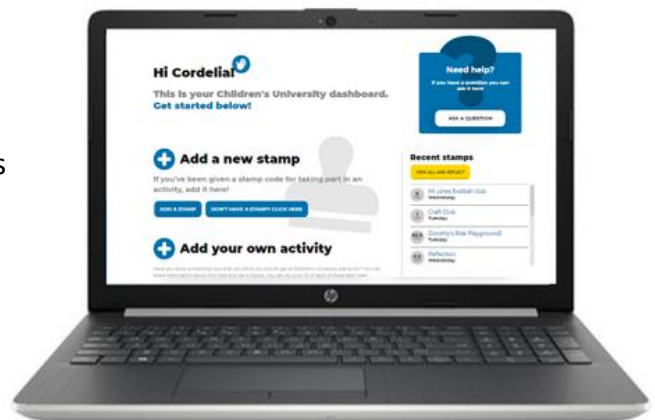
s

Hi Cordelia!

This is your Children's University dashboard. Get started below!

Need help?

If you have a question you can ask it here

ASK A QUESTION

Add a new stamp

If you've been given a stamp code for taking part in an activity, add it here!

ADD A STAMP

DON'T HAVE A STAMP? CLICK HERE

Recent stamps

VIEW ALL AND REFLECT

Mr Jones football club
Wednesday

Craft Club
Tuesday

Dorothy's Risk Playground
Tuesday

Reflection
Wednesday

Add your own activity

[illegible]